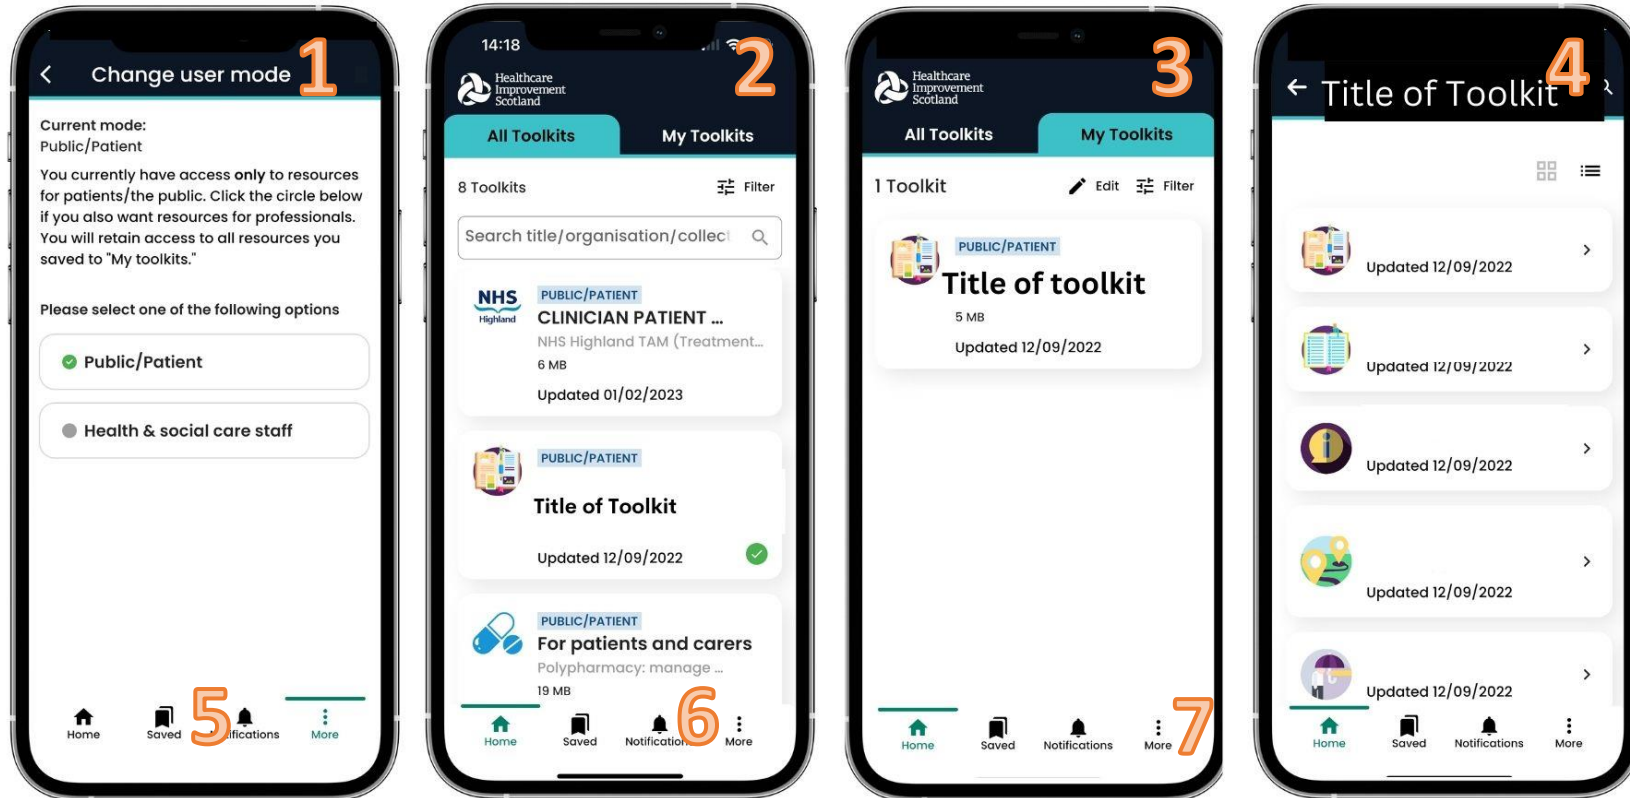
Change user mode 1

Current mode:
Public/Patient

You currently have access **only** to resources for patients/the public. Click the circle below if you also want resources for professionals. You will retain access to all resources you saved to "My toolkits."

Please select one of the following options

Public/Patient

Health & social care staff

Home Saved 5 ifications More

14:18 2

Healthcare Improvement Scotland

All Toolkits My Toolkits

8 Toolkits Filter

Search title/organisation/collect

NHS Highland
PUBLIC/PATIENT
CLINICIAN PATIENT ...
NHS Highland TAM (Treatment...
6 MB
Updated 01/02/2023

PUBLIC/PATIENT
Title of Toolkit
Updated 12/09/2022

PUBLIC/PATIENT
For patients and carers
Polypharmacy: manage ...
19 MB

Home Saved Notification 6 More

3

Healthcare Improvement Scotland

All Toolkits My Toolkits

1 Toolkit Edit Filter

PUBLIC/PATIENT
Title of toolkit
5 MB
Updated 12/09/2022

Home Saved Notifications More 7

Title of Toolkit 4

Updated 12/09/2022

Updated 12/09/2022

Updated 12/09/2022

Updated 12/09/2022

Updated 12/09/2022

Home Saved Notifications More